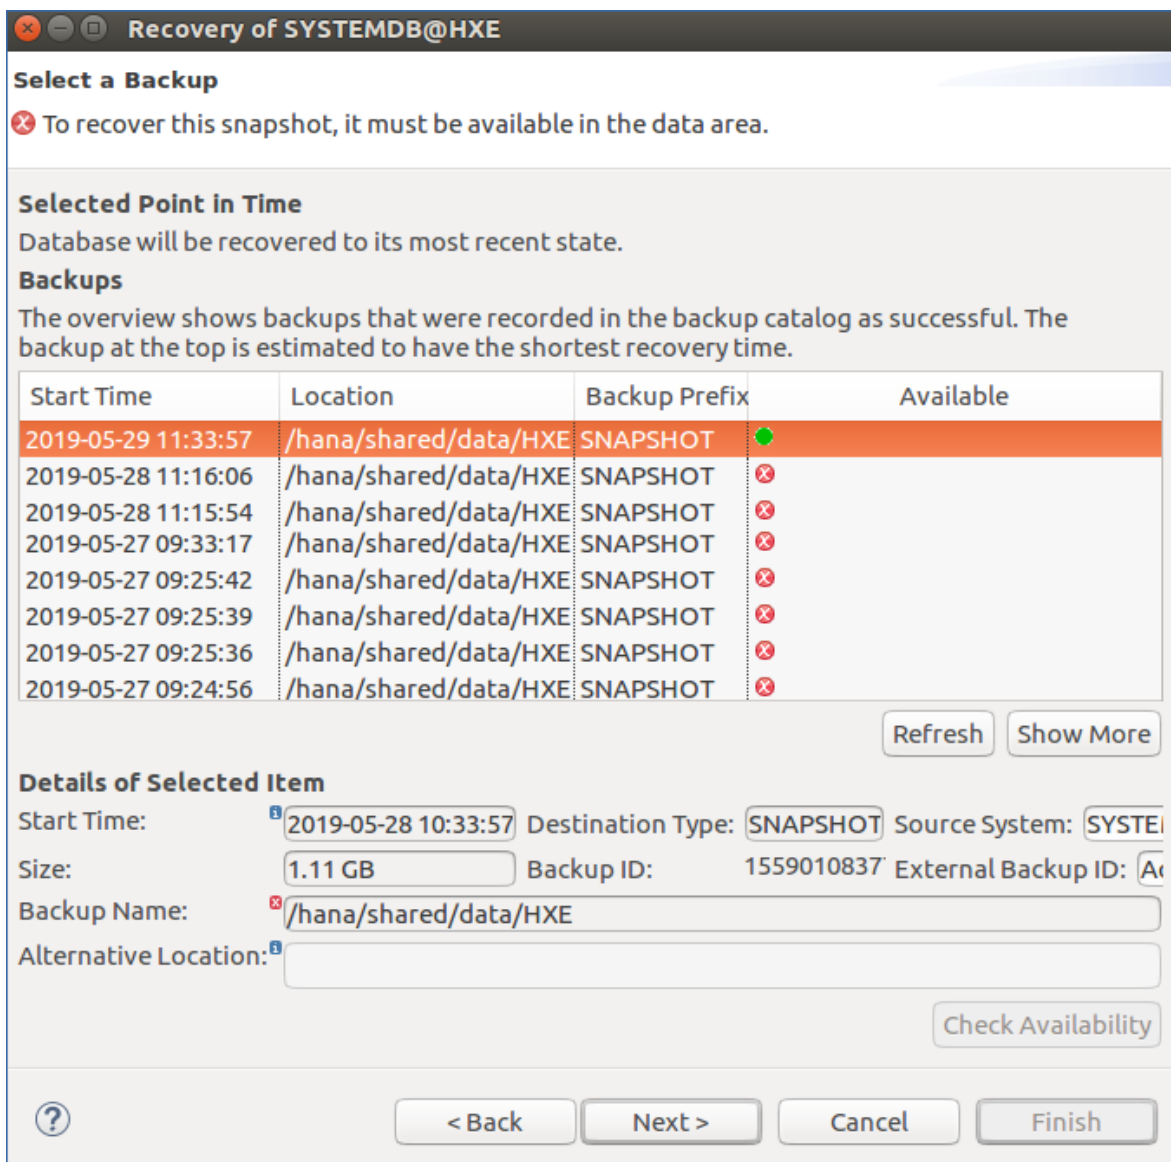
Recovery of SYSTEMDB@HXE

Select a Backup

To recover this snapshot, it must be available in the data area.

Selected Point in Time

Database will be recovered to its most recent state.

Backups

The overview shows backups that were recorded in the backup catalog as successful. The backup at the top is estimated to have the shortest recovery time.

| Start Time | Location | Backup Prefix | Available |
|---|---|---|---|
| 2019-05-29 11:33:57 | /hana/shared/data/HXE | SNAPSHOT | |
| 2019-05-28 11:16:06 | /hana/shared/data/HXE | SNAPSHOT | |
| 2019-05-28 11:15:54 | /hana/shared/data/HXE | SNAPSHOT | |
| 2019-05-27 09:33:17 | /hana/shared/data/HXE | SNAPSHOT | |
| 2019-05-27 09:25:42 | /hana/shared/data/HXE | SNAPSHOT | |
| 2019-05-27 09:25:39 | /hana/shared/data/HXE | SNAPSHOT | |
| 2019-05-27 09:25:36 | /hana/shared/data/HXE | SNAPSHOT | |
| 2019-05-27 09:24:56 | /hana/shared/data/HXE | SNAPSHOT | |

Refresh Show More

Details of Selected Item

Start Time: 2019-05-28 10:33:57 Destination Type: SNAPSHOT Source System: SYSTE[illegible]

Size: 1.11 GB Backup ID: 1559010837 External Backup ID: A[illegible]

Backup Name: /hana/shared/data/HXE

Alternative Location:

Check Availability

< Back Next > Cancel Finish